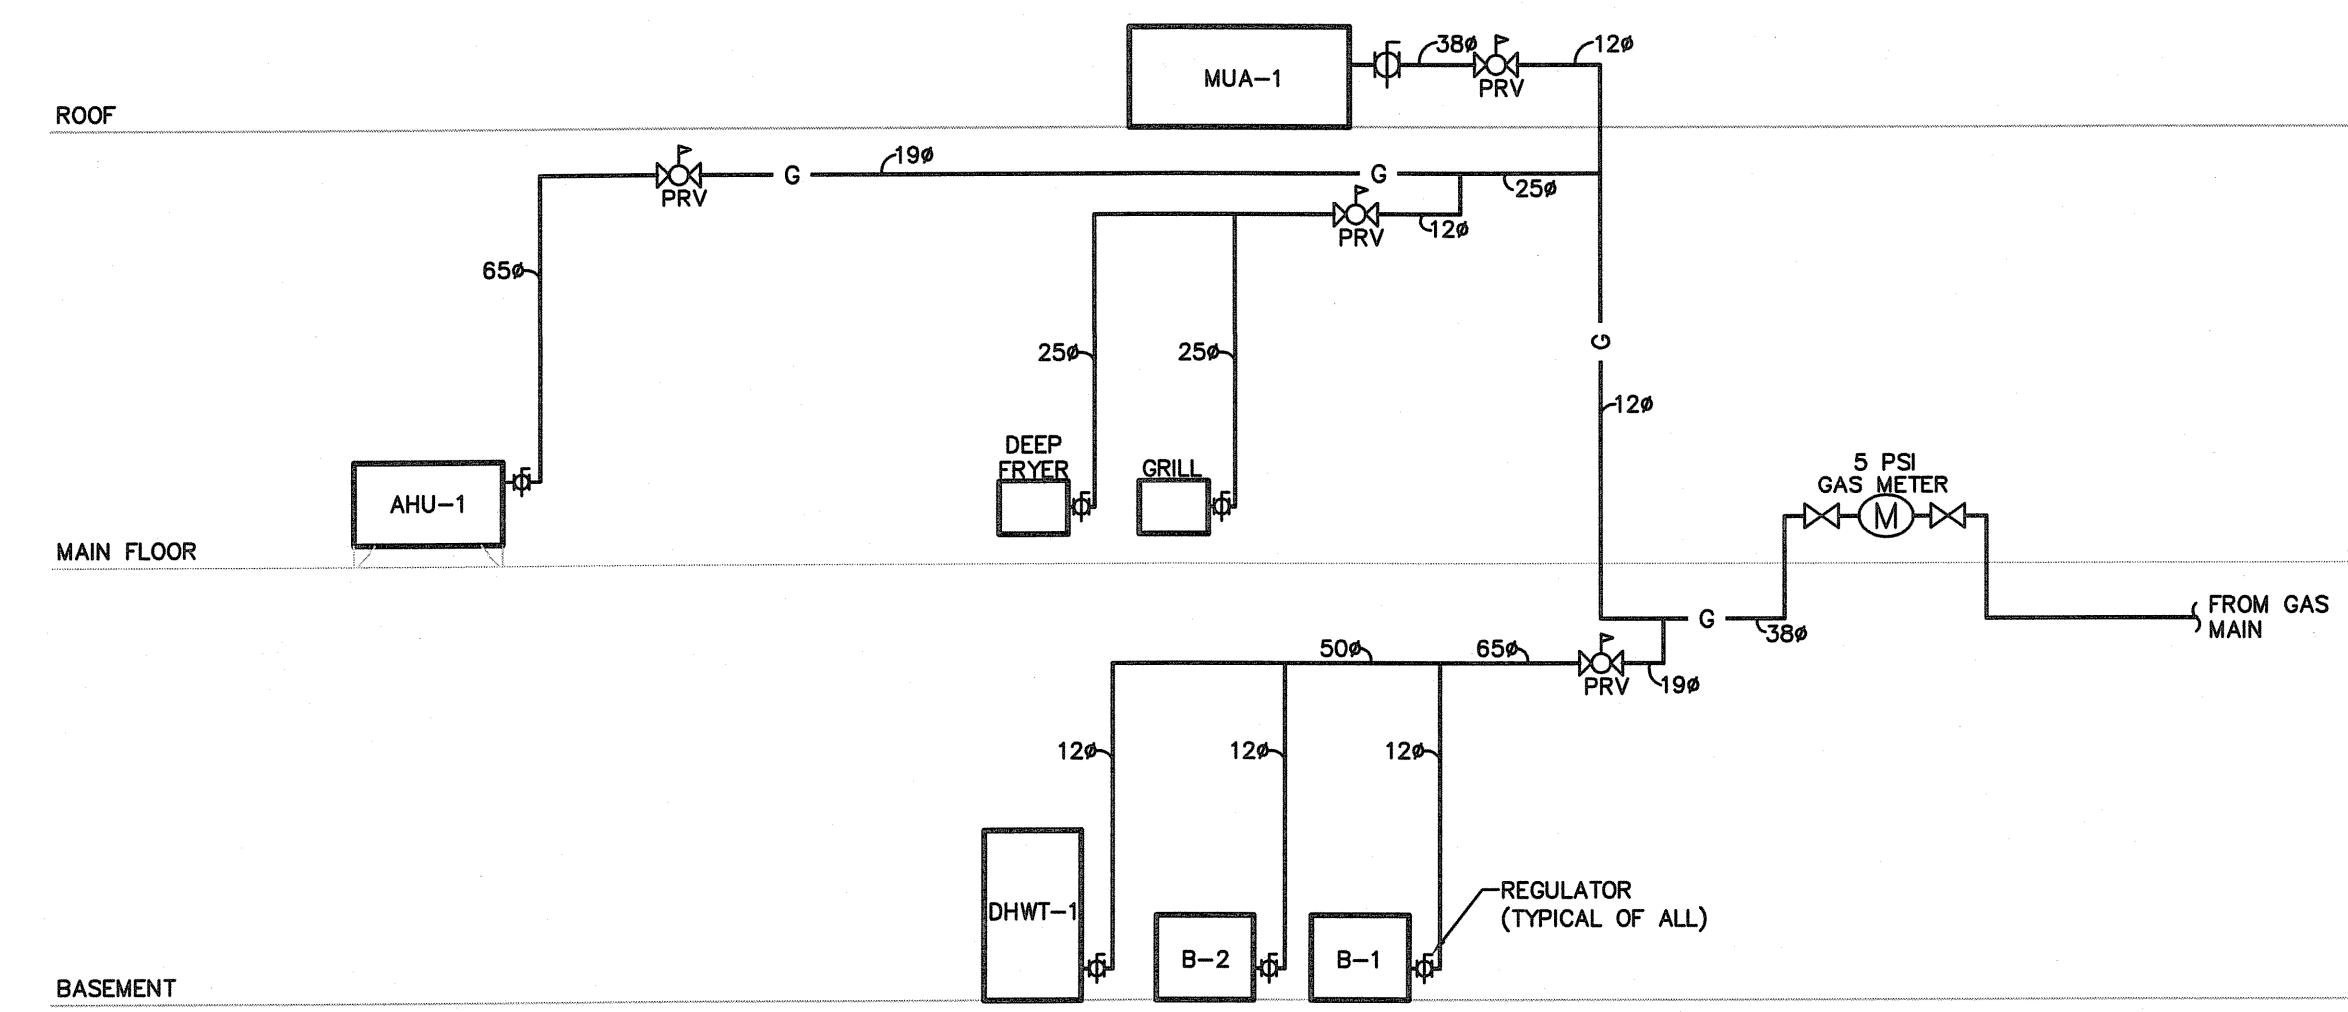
MUA-1

38ø

PRV

12ø

ROOF

PRV

G

19ø

G

25ø

PRV

12ø

65ø

25ø

25ø

G

12ø

DEEP FRYER

GRILL

5 PSI GAS METER

M

AHU-1

MAIN FLOOR

G

38ø

FROM GAS MAIN

50ø

65ø

PRV

19ø

12ø

12ø

12ø

REGULATOR (TYPICAL OF ALL)

DHWT-1

B-2

B-1

BASEMENT